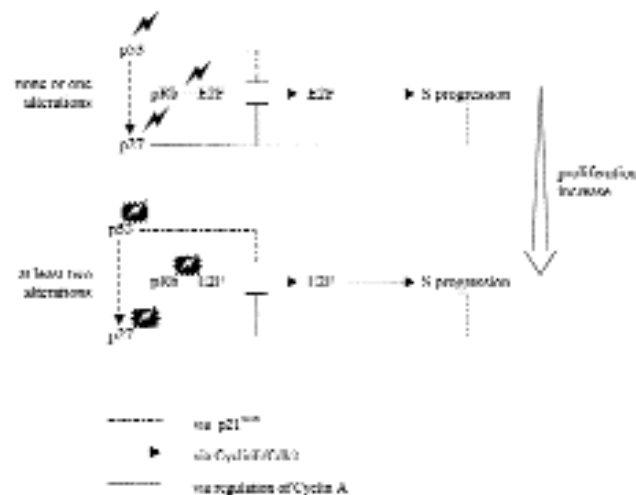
p53

none or one alterations

pRb E2F

E2F

S progression

p27

proliferation increase

p53

at least two alterations

pRb E2F

E2F

S progression

p27

via p21$^{waf1}$

via CyclinE/Cdk2

via regulation of Cyclin A